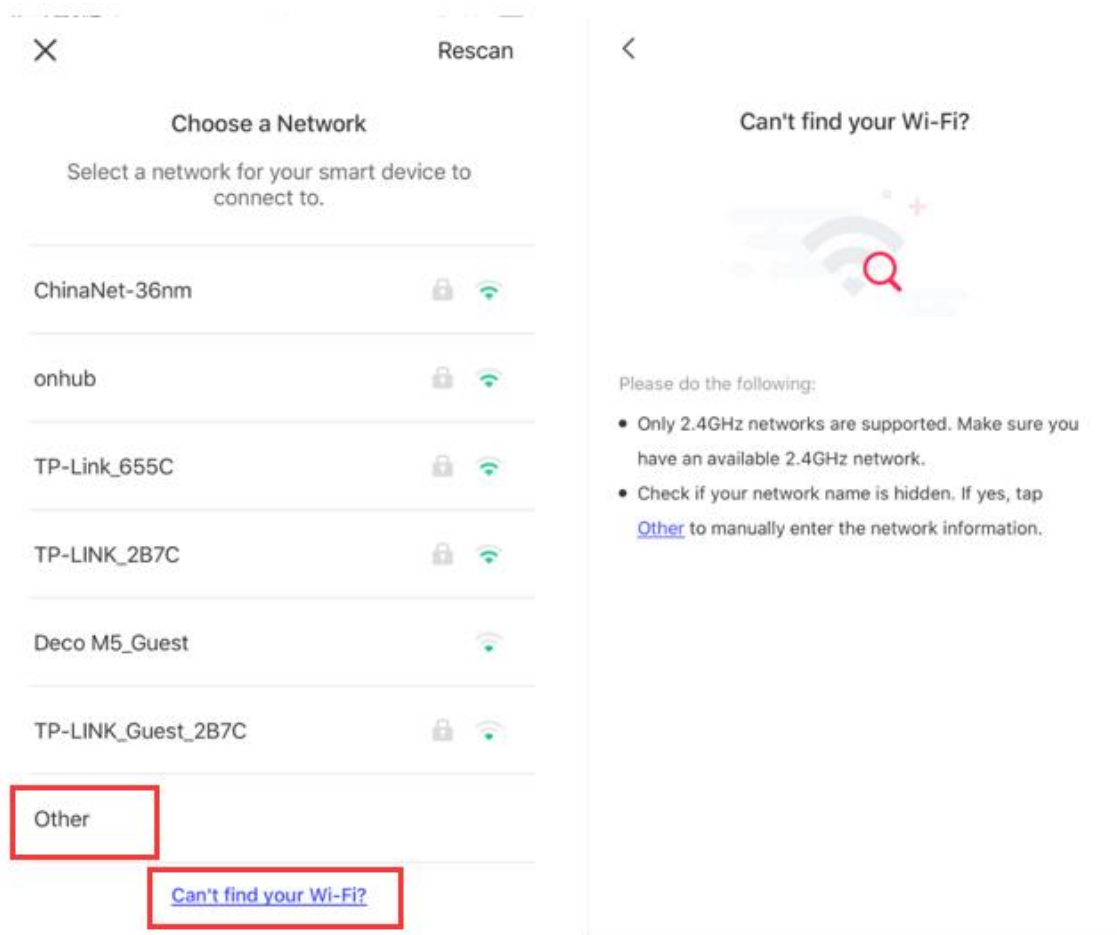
Rescan

Choose a Network

Select a network for your smart device to connect to.

ChinaNet-36nm

onhub

TP-Link_655C

TP-LINK_2B7C

Deco M5_Guest

TP-LINK_Guest_2B7C

Other

Can't find your Wi-Fi?

Can't find your Wi-Fi?

Please do the following:

• Only 2.4GHz networks are supported. Make sure you have an available 2.4GHz network.

• Check if your network name is hidden. If yes, tap Other to manually enter the network information.